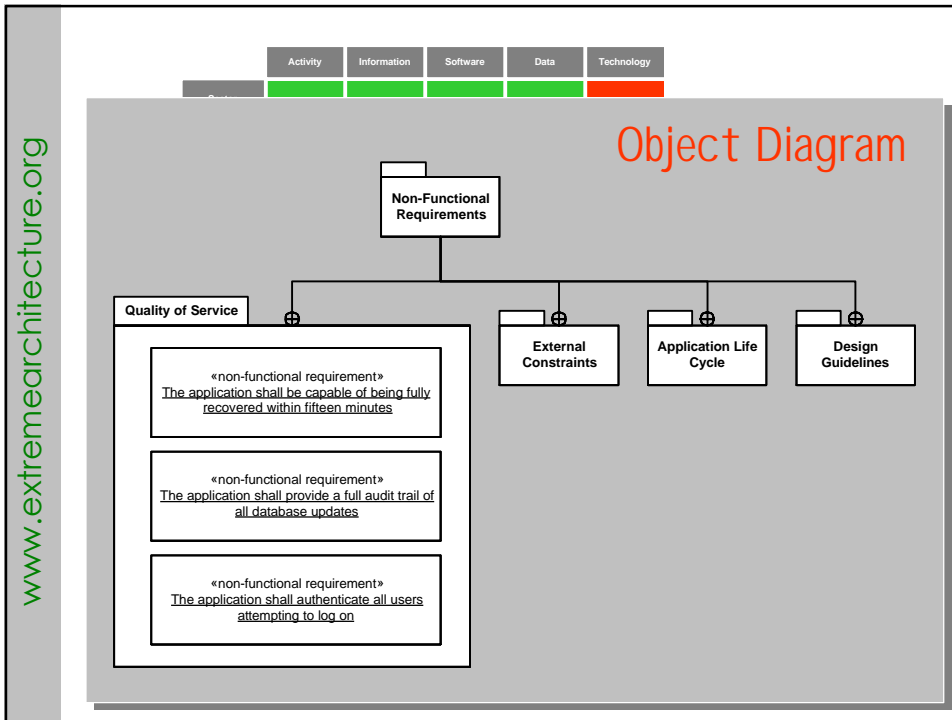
www.extremearchitecture.org

| Activity | Information | Software | Data | Technology |
|---|---|---|---|---|

Object Diagram

Non-Functional Requirements

Quality of Service

«non-functional requirement»
The application shall be capable of being fully recovered within fifteen minutes

«non-functional requirement»
The application shall provide a full audit trail of all database updates

«non-functional requirement»
The application shall authenticate all users attempting to log on

External Constraints

Application Life Cycle

Design Guidelines